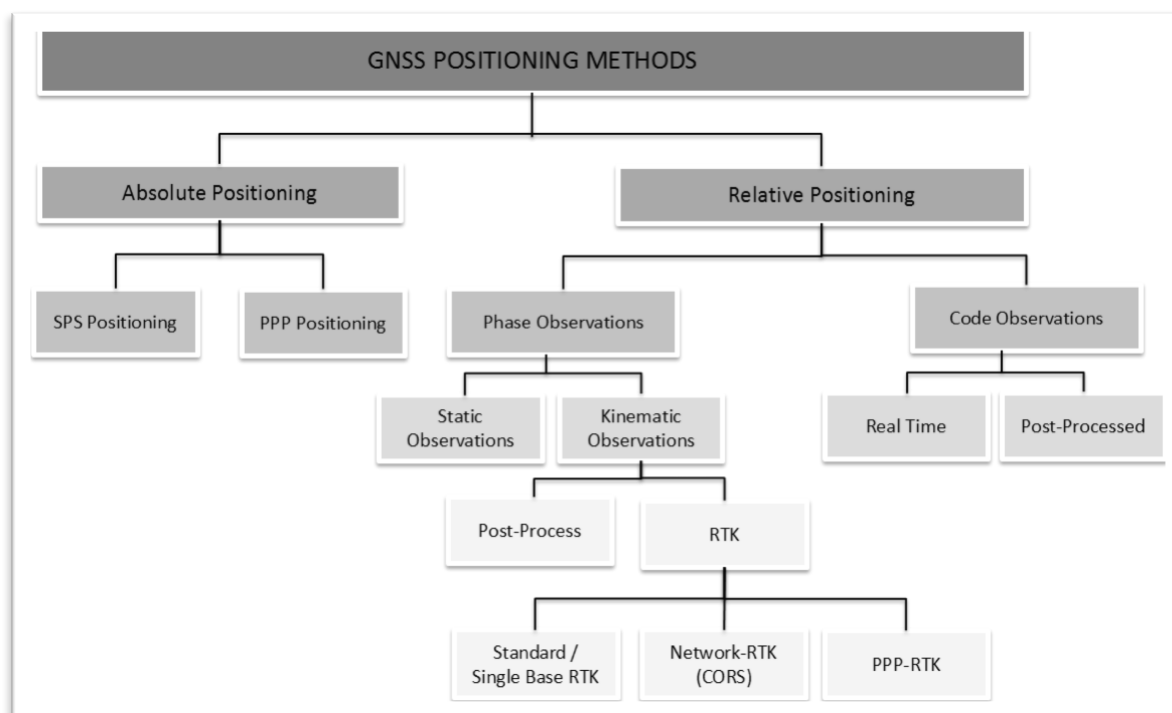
GNSS POSITIONING METHODS

Absolute Positioning

Relative Positioning

SPS Positioning

PPP Positioning

Phase Observations

Code Observations

Static Observations

Kinematic Observations

Real Time

Post-Processed

Post-Process

RTK

Standard / Single Base RTK

Network-RTK (CORS)

PPP-RTK